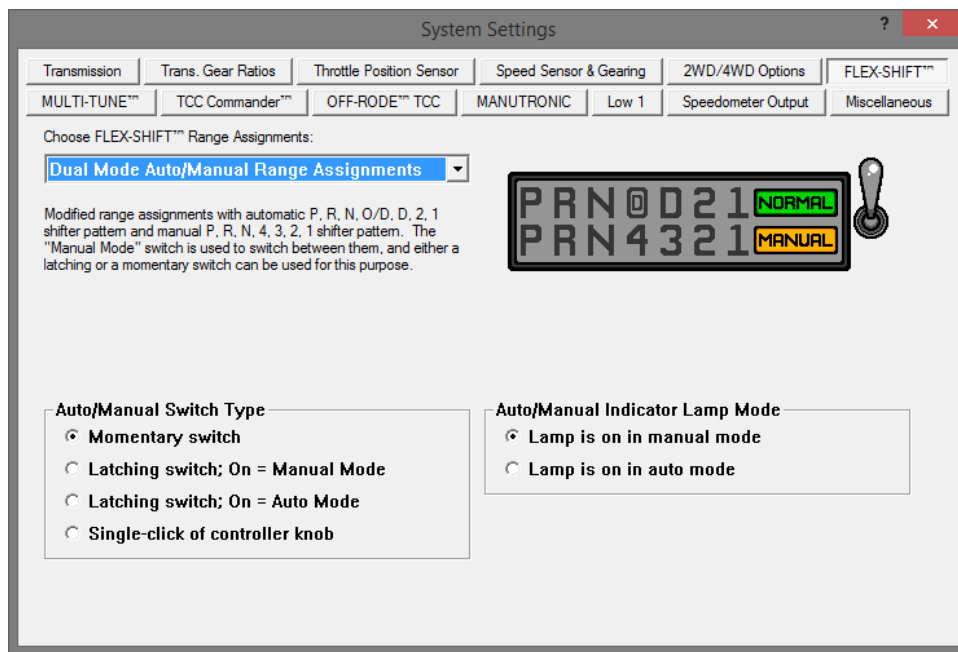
System Settings

?

Transmission | Trans. Gear Ratios | Throttle Position Sensor | Speed Sensor & Gearing | 2WD/4WD Options | FLEX-SHIFT™

MULTI-TUNE™ | TCC Commander™ | OFF-RODE™ TCC | MANUTRONIC | Low 1 | Speedometer Output | Miscellaneous

Choose FLEX-SHIFT™ Range Assignments:

Dual Mode Auto/Manual Range Assignments

Modified range assignments with automatic P, R, N, O/D, D, 2, 1 shifter pattern and manual P, R, N, 4, 3, 2, 1 shifter pattern. The "Manual Mode" switch is used to switch between them, and either a latching or a momentary switch can be used for this purpose.

P R N D D 2 1 NORMAL
P R N 4 3 2 1 MANUAL

Auto/Manual Switch Type
Momentary switch
Latching switch; On = Manual Mode
Latching switch; On = Auto Mode
Single-click of controller knob

Auto/Manual Indicator Lamp Mode
Lamp is on in manual mode
Lamp is on in auto mode